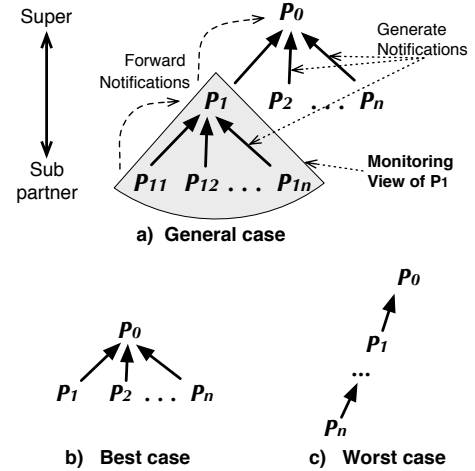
Super

Sub partner

Forward Notifications

$P_0$

Generate Notifications

$P_1$

$P_2$ . . . $P_n$

$P_{11}$ $P_{12}$ . . . $P_{1n}$

Monitoring View of $P_1$

a) General case

$P_0$

$P_1$ $P_2$ . . . $P_n$

b) Best case

$P_0$

$P_1$

...

$P_n$

c) Worst case